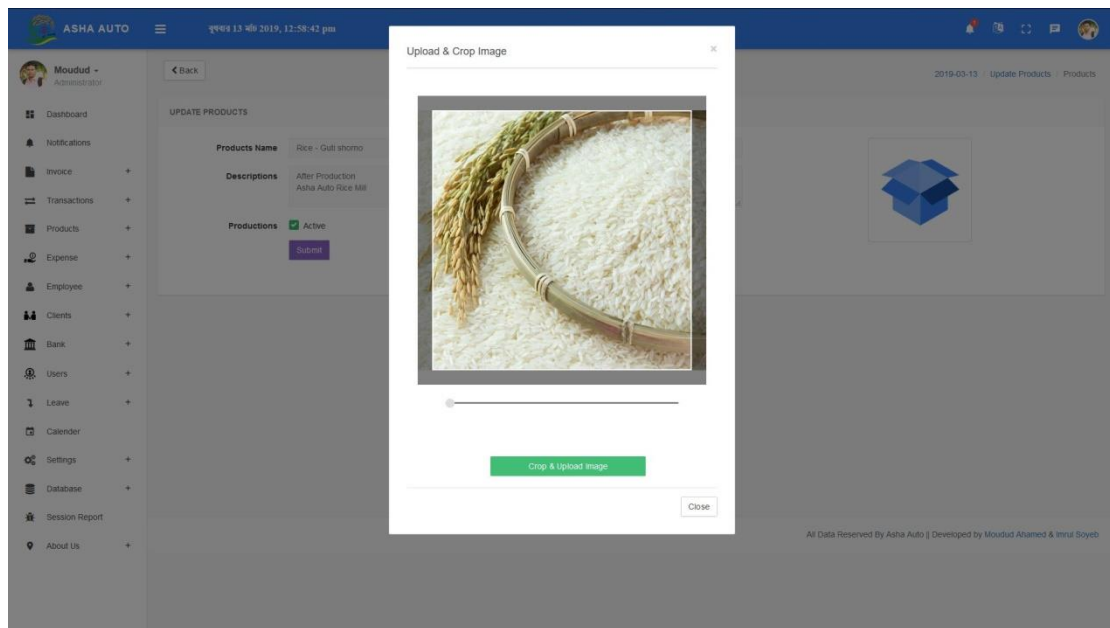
ASHA AUTO

বুধবার 13 মার্চ 2019, 12:58:42 pm

Moudud
Administrator

Dashboard
Notifications
Invoice +
Transactions +
Products +
Expense +
Employee +
Clients +
Bank +
Users +
Leave +
Calender
Settings +
Database +
Session Report
About Us +

Back

UPDATE PRODUCTS

Products Name Rice - Guti shorno

Descriptions After Production
Asha Auto Rice Mill

Productions Active

Submit

2019-03-13 / Update Products / Products

Upload & Crop Image

×

Crop & Upload Image

Close

All Data Reserved By Asha Auto || Developed by Moudud Ahamed & Imrul Soyeb